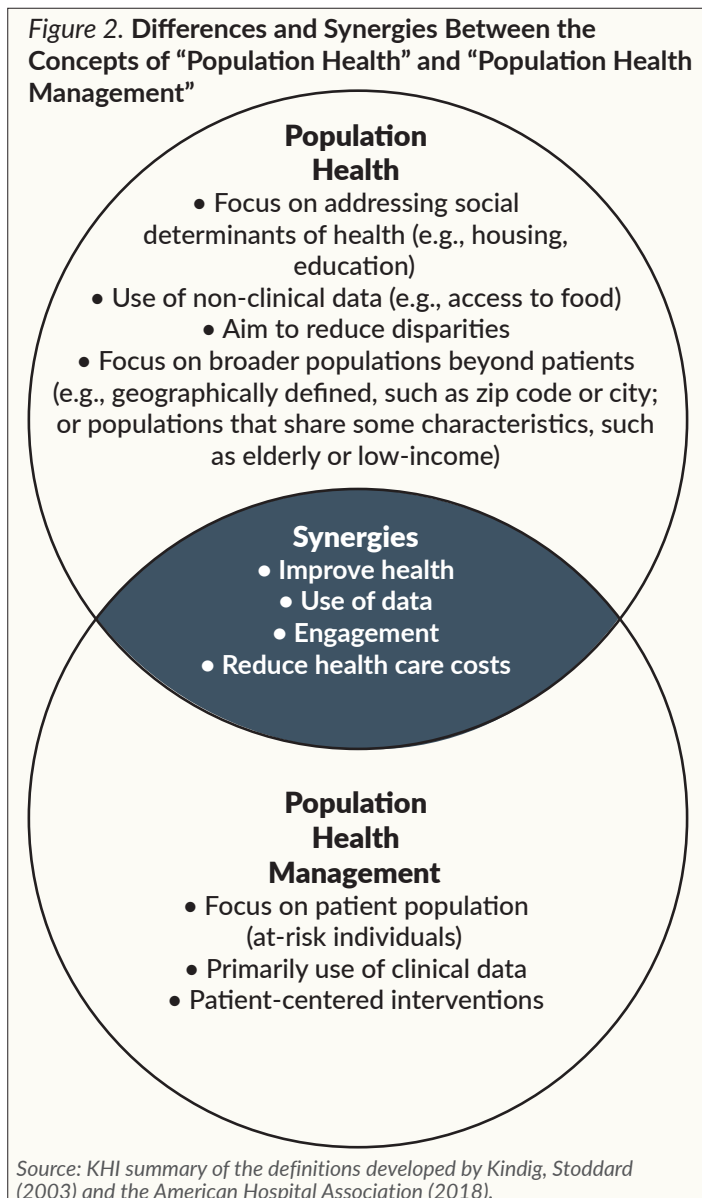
*Figure 2.* **Differences and Synergies Between the Concepts of "Population Health" and "Population Health Management"**

**Population Health**

• Focus on addressing social determinants of health (e.g., housing, education)
• Use of non-clinical data (e.g., access to food)
• Aim to reduce disparities
• Focus on broader populations beyond patients (e.g., geographically defined, such as zip code or city; or populations that share some characteristics, such as elderly or low-income)

**Synergies**

• Improve health
• Use of data
• Engagement
• Reduce health care costs

**Population Health Management**

• Focus on patient population (at-risk individuals)
• Primarily use of clinical data
• Patient-centered interventions

*Source: KHI summary of the definitions developed by Kindig, Stoddard (2003) and the American Hospital Association (2018).*